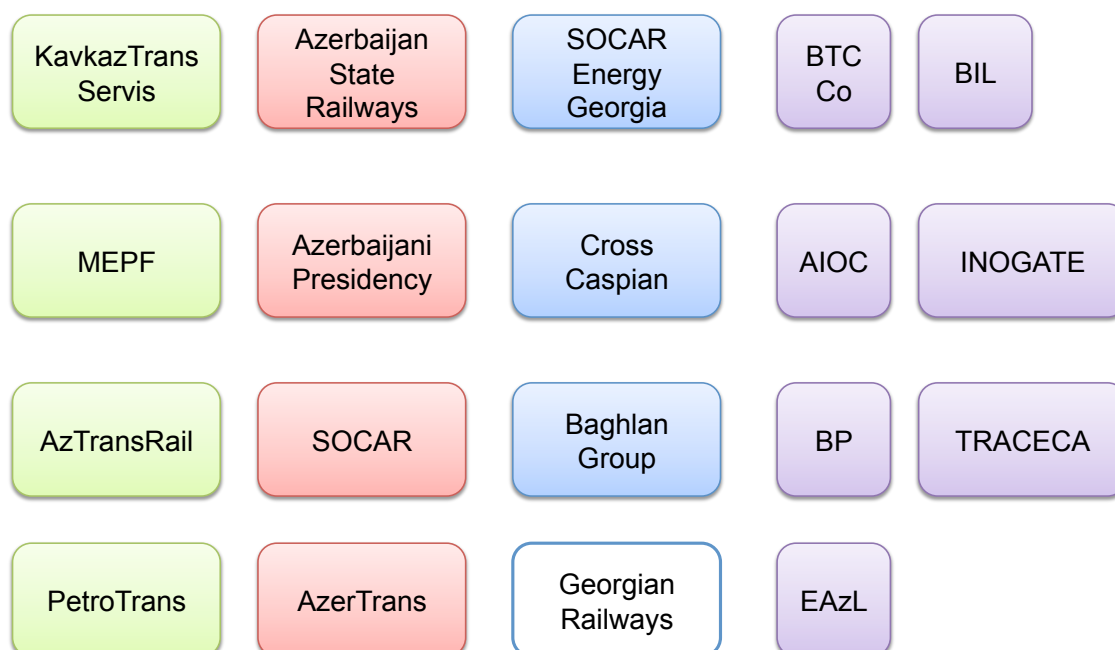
KavkazTrans Servis

Azerbaijan State Railways

SOCAR Energy Georgia

BTC Co

BIL

MEPF

Azerbaijani Presidency

Cross Caspian

AIOC

INOGATE

AzTransRail

SOCAR

Baghlan Group

BP

TRACECA

PetroTrans

AzerTrans

Georgian Railways

EAzL